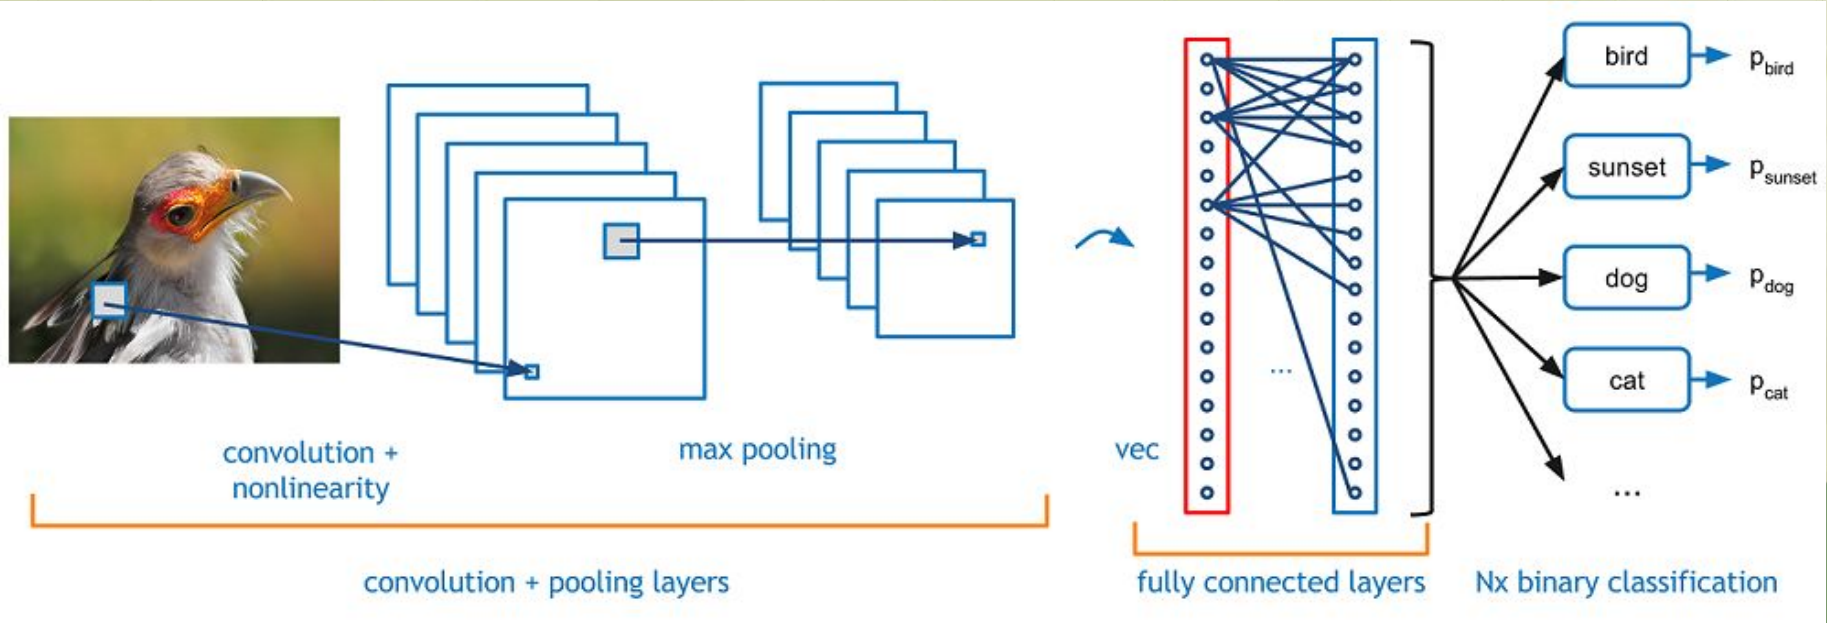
bird $p_{bird}$

sunset $p_{sunset}$

dog $p_{dog}$

cat $p_{cat}$

...

...

convolution + nonlinearity

max pooling

vec

convolution + pooling layers

fully connected layers

Nx binary classification